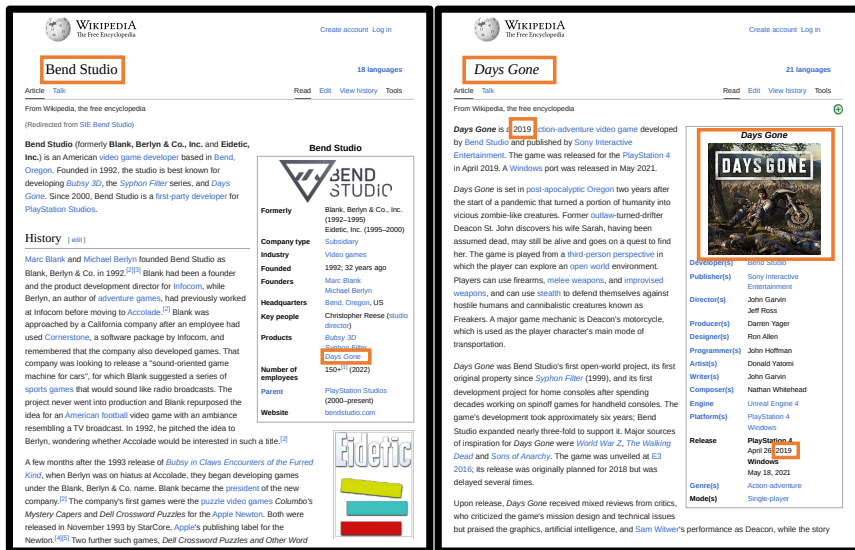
WIKIPEDIA
The Free Encyclopedia

Create account Log in

Bend Studio

18 languages

Article Talk

Read Edit View history Tools

From Wikipedia, the free encyclopedia

(Redirected from SIE Bend Studio)

**Bend Studio** (formerly **Blank, Berlyn & Co., Inc.** and **Eidetic, Inc.**) is an American video game developer based in Bend, Oregon. Founded in 1992, the studio is best known for developing *Bubsy 3D*, the *Syphon Filter* series, and *Days Gone*. Since 2000, Bend Studio is a first-party developer for PlayStation Studios.

| Bend Studio | |
|---|---|
| Formerly | Blank, Berlyn & Co., Inc. (1992–1995) Eidetic, Inc. (1995–2000) |
| Company type | Subsidiary |
| Industry | Video games |
| Founded | 1992; 32 years ago |
| Founders | Marc Blank Michael Berlyn |
| Headquarters | Bend, Oregon, US |
| Key people | Christopher Reese (studio director) |
| Products | *Bubsy 3D* *Syphon Filter* *Days Gone* |
| Number of employees | 150+[1] (2022) |
| Parent | PlayStation Studios (2000–present) |
| Website | bendstudio.com |

History [edit]

Marc Blank and Michael Berlyn founded Bend Studio as Blank, Berlyn & Co. in 1992.[2][3] Blank had been a founder and the product development director for Infocom, while Berlyn, an author of adventure games, had previously worked at Infocom before moving to Accolade.[2] Blank was approached by a California company after an employee had used Cornerstone, a software package by Infocom, and remembered that the company also developed games. That company was looking to release a "sound-oriented game machine for cars", which Blank suggested a series of sports games that would sound like radio broadcasts. The project never went into production and Blank repurposed the idea for an American football video game with an ambiance resembling a TV broadcast. In 1992, he pitched the idea to Berlyn, wondering whether Accolade would be interested in such a title.[2]

A few months after the 1993 release of *Bubsy in Claws Encounters of the Furred Kind*, when Berlyn was on hiatus at Accolade, they began developing games under the Blank, Berlyn & Co. name. Blank became the president of the new company.[2] The company's first games were the puzzle video games *Columbo's Mystery Capers* and *Dell Crossword Puzzles* for the Apple Newton. Both were released in November 1993 by StarCore, Apple's publishing label for the Newton.[4][5] Two further such games, *Dell Crossword Puzzles and Other Word*

Eidetic

WIKIPEDIA
The Free Encyclopedia

Create account Log in

Days Gone

21 languages

Article Talk

Read Edit View history Tools

From Wikipedia, the free encyclopedia

***Days Gone*** is a 2019 action-adventure video game developed by Bend Studio and published by Sony Interactive Entertainment. The game was released for the PlayStation 4 in April 2019. A Windows port was released in May 2021.

*Days Gone* is set in post-apocalyptic Oregon two years after the start of a pandemic that turned a portion of humanity into vicious zombie-like creatures. Former outlaw-turned-drifter Deacon St. John discovers his wife Sarah, having been assumed dead, may still be alive and goes on a quest to find her. The game is played from a third-person perspective in which the player can explore an open world environment. Players can use firearms, melee weapons, and improvised weapons, and can use stealth to defend themselves against hostile humans and cannibalistic creatures known as Freakers. A major game mechanic is Deacon's motorcycle, which is used as the player character's main mode of transportation.

*Days Gone* was Bend Studio's first open-world project, its first original property since *Syphon Filter* (1999), and its first development project for home consoles after spending decades working on spinoff games for handheld consoles. The game's development took approximately six years; Bend Studio expanded nearly three-fold to support it. Major sources of inspiration for *Days Gone* were *World War Z*, *The Walking Dead* and *Sons of Anarchy*. The game was unveiled at E3 2016; its release was originally planned for 2018 but was delayed several times.

Upon release, *Days Gone* received mixed reviews from critics, who criticized the game's mission design and technical issues but praised the graphics, artificial intelligence, and Sam Witwer's performance as Deacon, while the story

*Days Gone*

DAYS GONE

| | |
|---|---|
| Developer(s) | Bend Studio |
| Publisher(s) | Sony Interactive Entertainment |
| Director(s) | John Garvin Jeff Ross |
| Producer(s) | Darren Yager |
| Designer(s) | Ron Allen |
| Programmer(s) | John Hoffman |
| Artist(s) | Donald Yatomi |
| Writer(s) | John Garvin |
| Composer(s) | Nathan Whitehead |
| Engine | Unreal Engine 4 |
| Platform(s) | PlayStation 4 Windows |
| Release | **PlayStation 4** April 26, 2019 **Windows** May 18, 2021 |
| Genre(s) | Action-adventure |
| Mode(s) | Single-player |